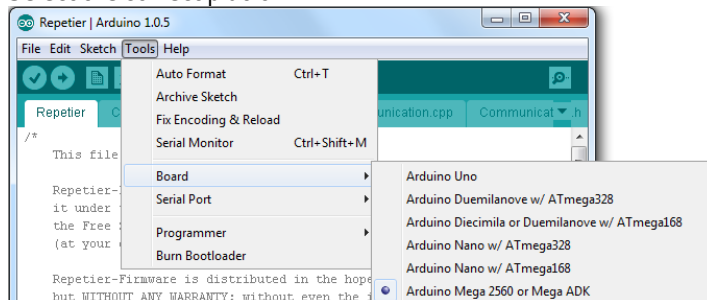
Repetier | Arduino 1.0.5

File Edit Sketch Tools Help

Auto Format Ctrl+T
Archive Sketch
Fix Encoding & Reload
Serial Monitor Ctrl+Shift+M

Board
Serial Port

Programmer
Burn Bootloader

Repetier C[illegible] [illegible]unication.cpp Communicat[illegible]h

/*
This file

Repetier-
it under
the Free
(at your

Repetier-Firmware is distributed in the hope
but WITHOUT ANY WARRANTY; without even the i

Arduino Uno
Arduino Duemilanove w/ ATmega328
Arduino Diecimila or Duemilanove w/ ATmega168
Arduino Nano w/ ATmega328
Arduino Nano w/ ATmega168
Arduino Mega 2560 or Mega ADK